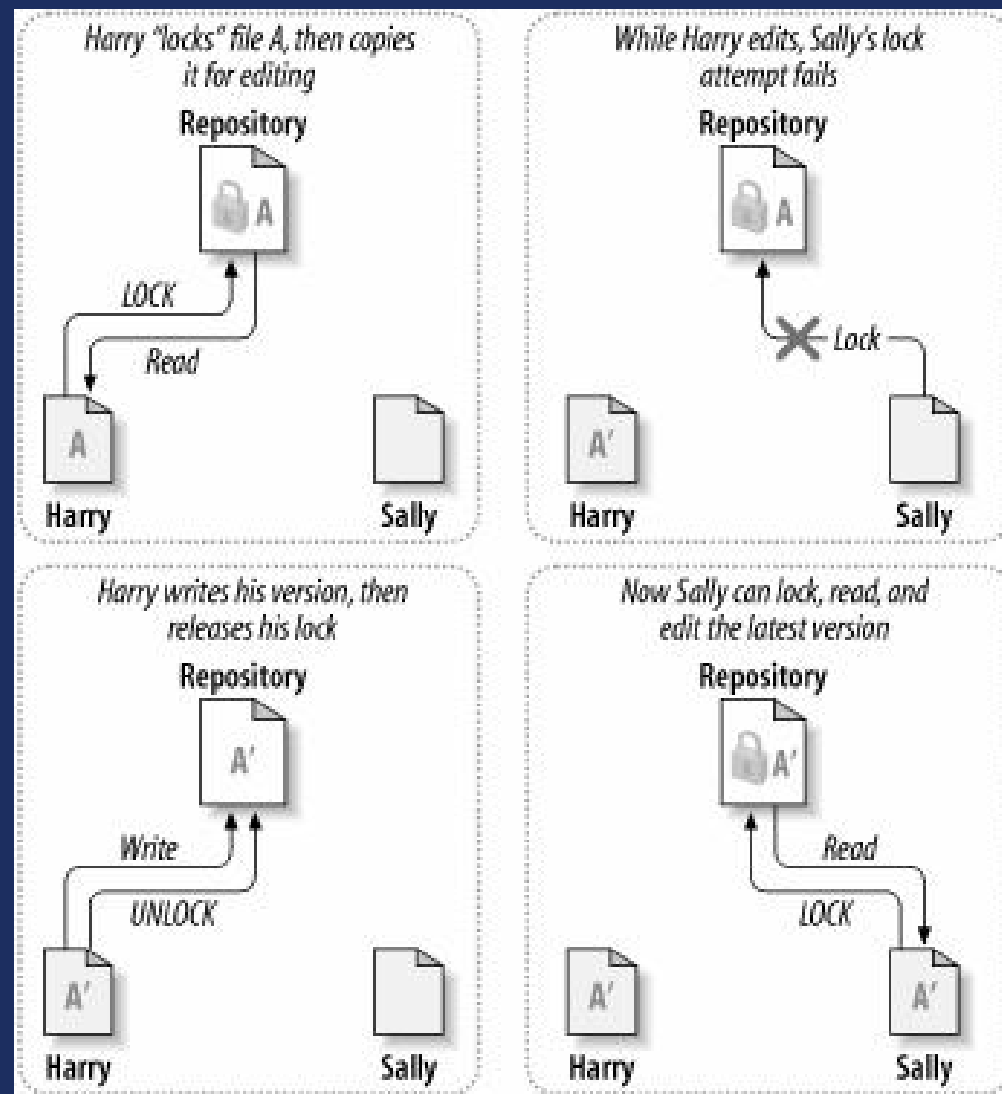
Harry "locks" file A, then copies it for editing

Repository

A

LOCK

Read

A

Harry

Sally

While Harry edits, Sally's lock attempt fails

Repository

A

Lock

A'

Harry

Sally

Harry writes his version, then releases his lock

Repository

A'

Write

UNLOCK

A'

Harry

Sally

Now Sally can lock, read, and edit the latest version

Repository

A'

Read

LOCK

A'

Harry

A'

Sally